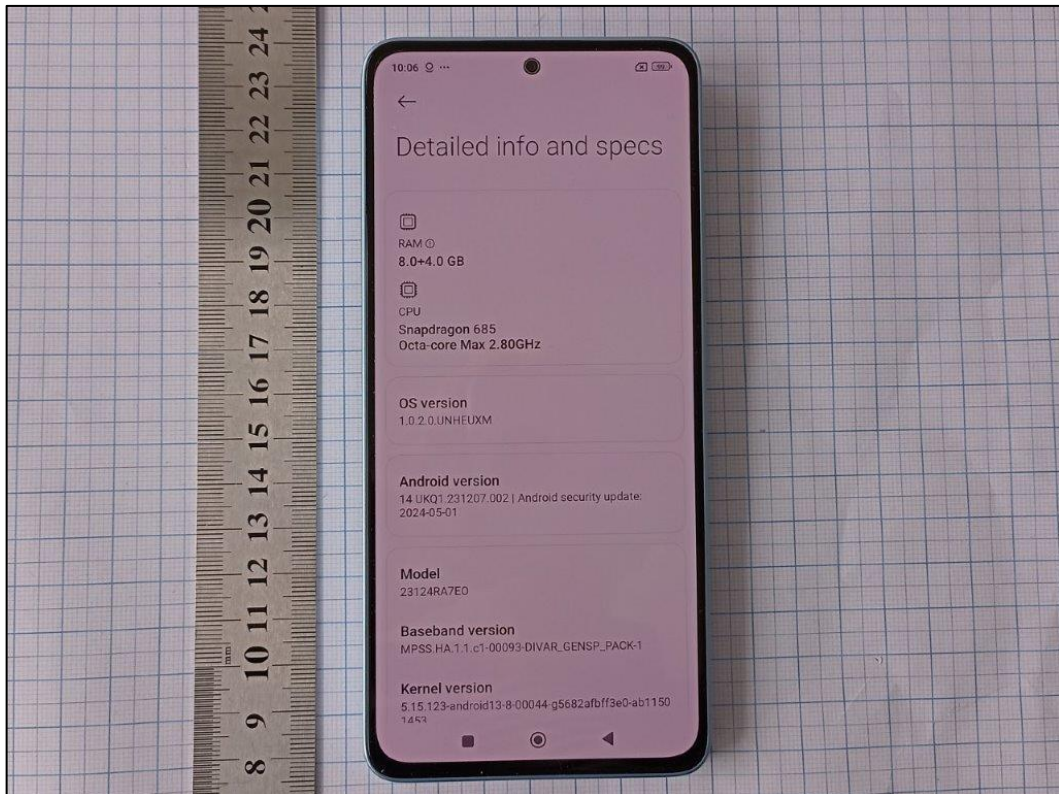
24
23
22
21
20
19
18
17
16
15
14
13
12
11
10
mm
9
8

10:06 ⚲ ···

←

Detailed info and specs

RAM ⓘ
8.0+4.0 GB

CPU
Snapdragon 685
Octa-core Max 2.80GHz

OS version
1.0.2.0.UNHEUXM

Android version
14 UKQ1.231207.002 | Android security update: 2024-05-01

Model
23124RA7EO

Baseband version
MPSS.HA.1.1.c1-00093-DIVAR_GENSP_PACK-1

Kernel version
5.15.123-android13-8-00044-g5682afbff3e0-ab1150
1453